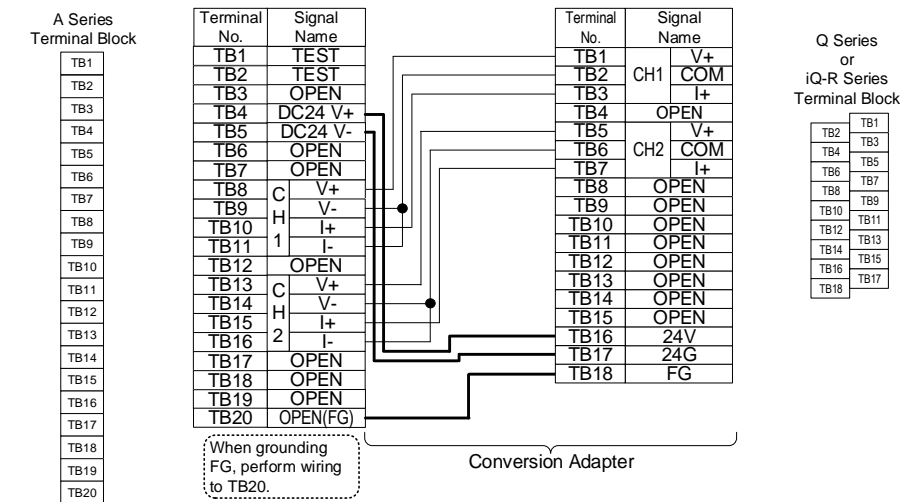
A Series
Terminal Block

TB1
TB2
TB3
TB4
TB5
TB6
TB7
TB8
TB9
TB10
TB11
TB12
TB13
TB14
TB15
TB16
TB17
TB18
TB19
TB20

| Terminal No. | Signal Name | |
|---|---|---|
| TB1 | TEST | |
| TB2 | TEST | |
| TB3 | OPEN | |
| TB4 | DC24 V+ | |
| TB5 | DC24 V- | |
| TB6 | OPEN | |
| TB7 | OPEN | |
| TB8 | CH1 | V+ |
| TB9 | CH1 | V- |
| TB10 | CH1 | I+ |
| TB11 | CH1 | I- |
| TB12 | OPEN | |
| TB13 | CH2 | V+ |
| TB14 | CH2 | V- |
| TB15 | CH2 | I+ |
| TB16 | CH2 | I- |
| TB17 | OPEN | |
| TB18 | OPEN | |
| TB19 | OPEN | |
| TB20 | OPEN(FG) | |

When grounding FG, perform wiring to TB20.

| Terminal No. | Signal Name | |
|---|---|---|
| TB1 | CH1 | V+ |
| TB2 | CH1 | COM |
| TB3 | CH1 | I+ |
| TB4 | OPEN | |
| TB5 | CH2 | V+ |
| TB6 | CH2 | COM |
| TB7 | CH2 | I+ |
| TB8 | OPEN | |
| TB9 | OPEN | |
| TB10 | OPEN | |
| TB11 | OPEN | |
| TB12 | OPEN | |
| TB13 | OPEN | |
| TB14 | OPEN | |
| TB15 | OPEN | |
| TB16 | 24V | |
| TB17 | 24G | |
| TB18 | FG | |

Conversion Adapter

Q Series
or
iQ-R Series
Terminal Block

TB1
TB2
TB3
TB4
TB5
TB6
TB7
TB8
TB9
TB10
TB11
TB12
TB13
TB14
TB15
TB16
TB17
TB18